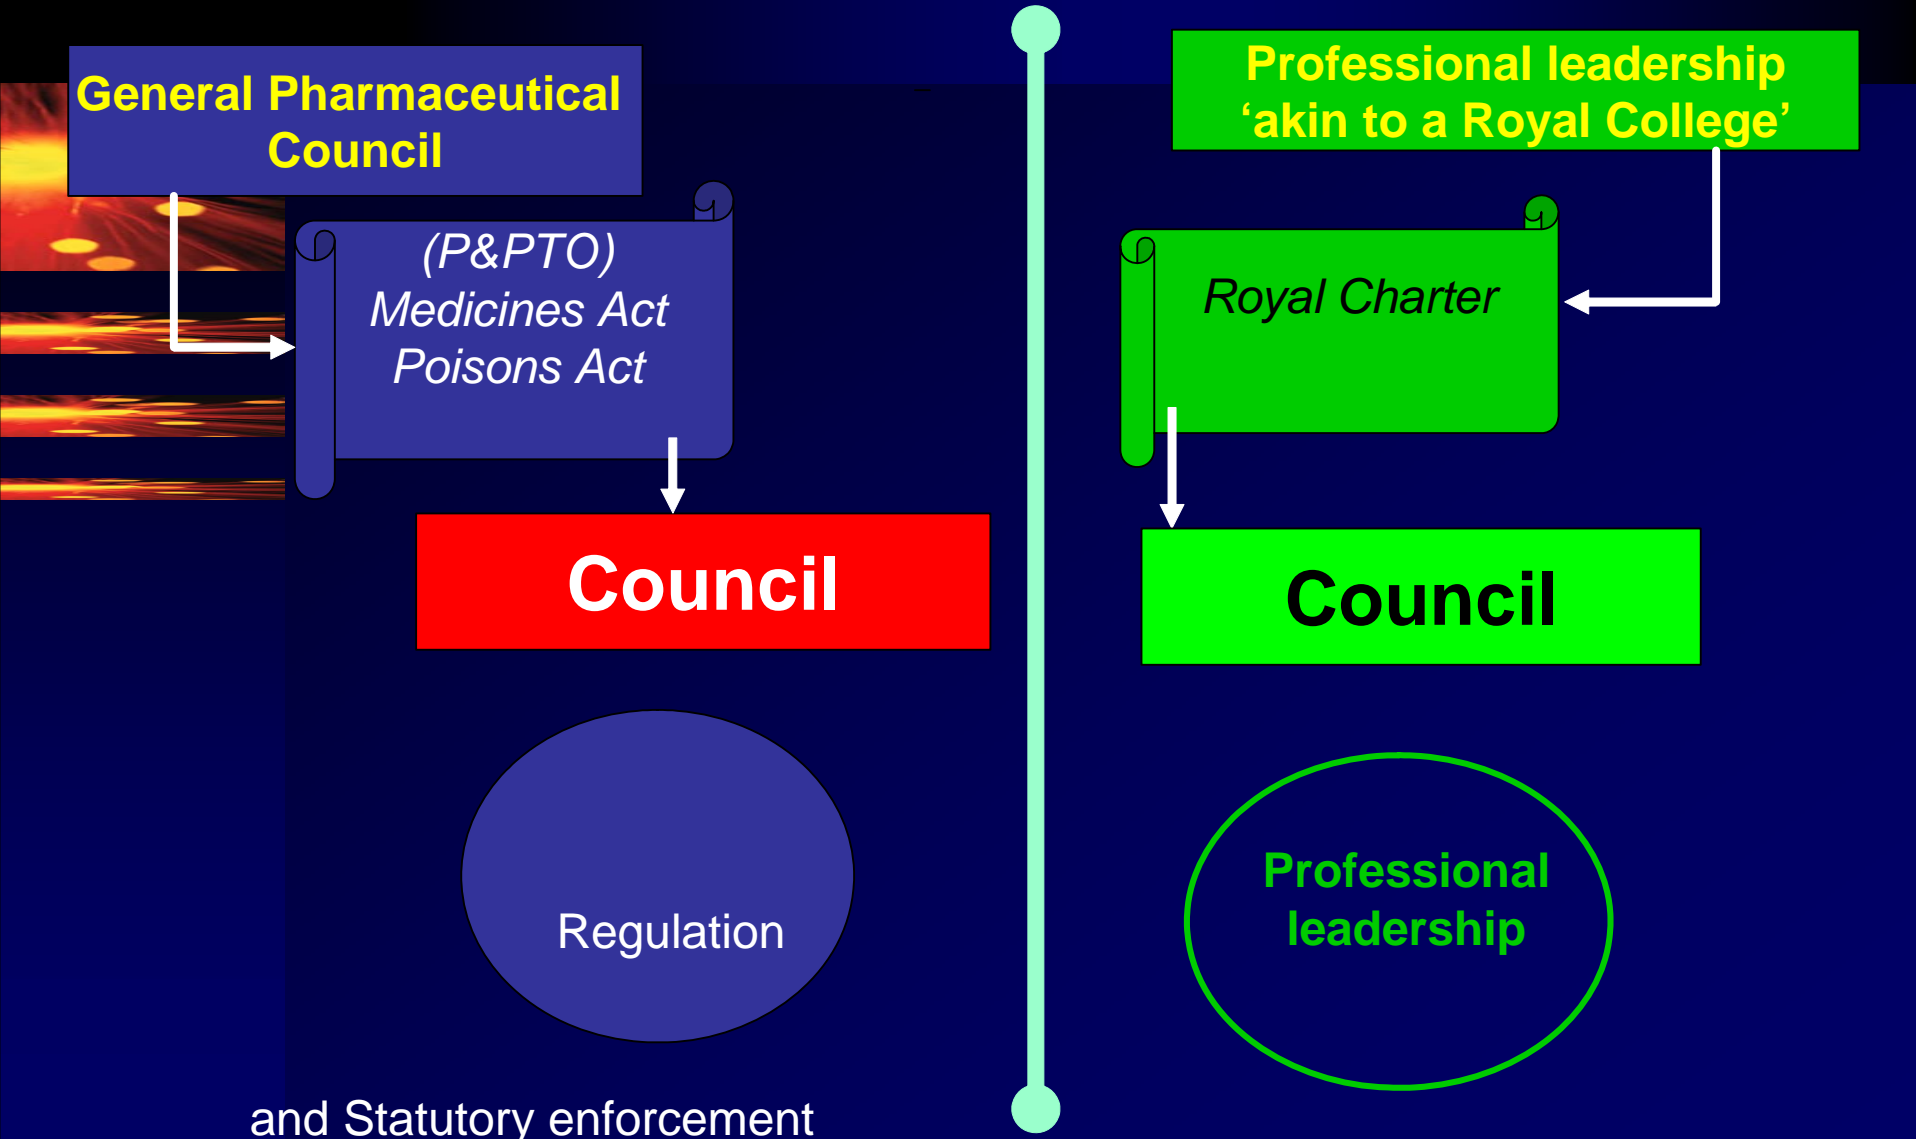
General Pharmaceutical Council

(P&PTO)
Medicines Act
Poisons Act

Council

Regulation

and Statutory enforcement

Professional leadership 'akin to a Royal College'

Royal Charter

Council

Professional leadership